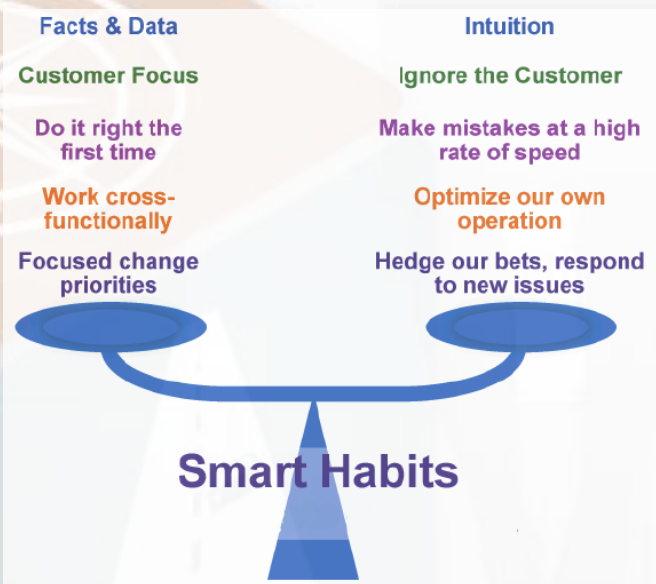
Facts & Data

Intuition

Customer Focus

Ignore the Customer

Do it right the first time

Make mistakes at a high rate of speed

Work cross-functionally

Optimize our own operation

Focused change priorities

Hedge our bets, respond to new issues

Smart Habits